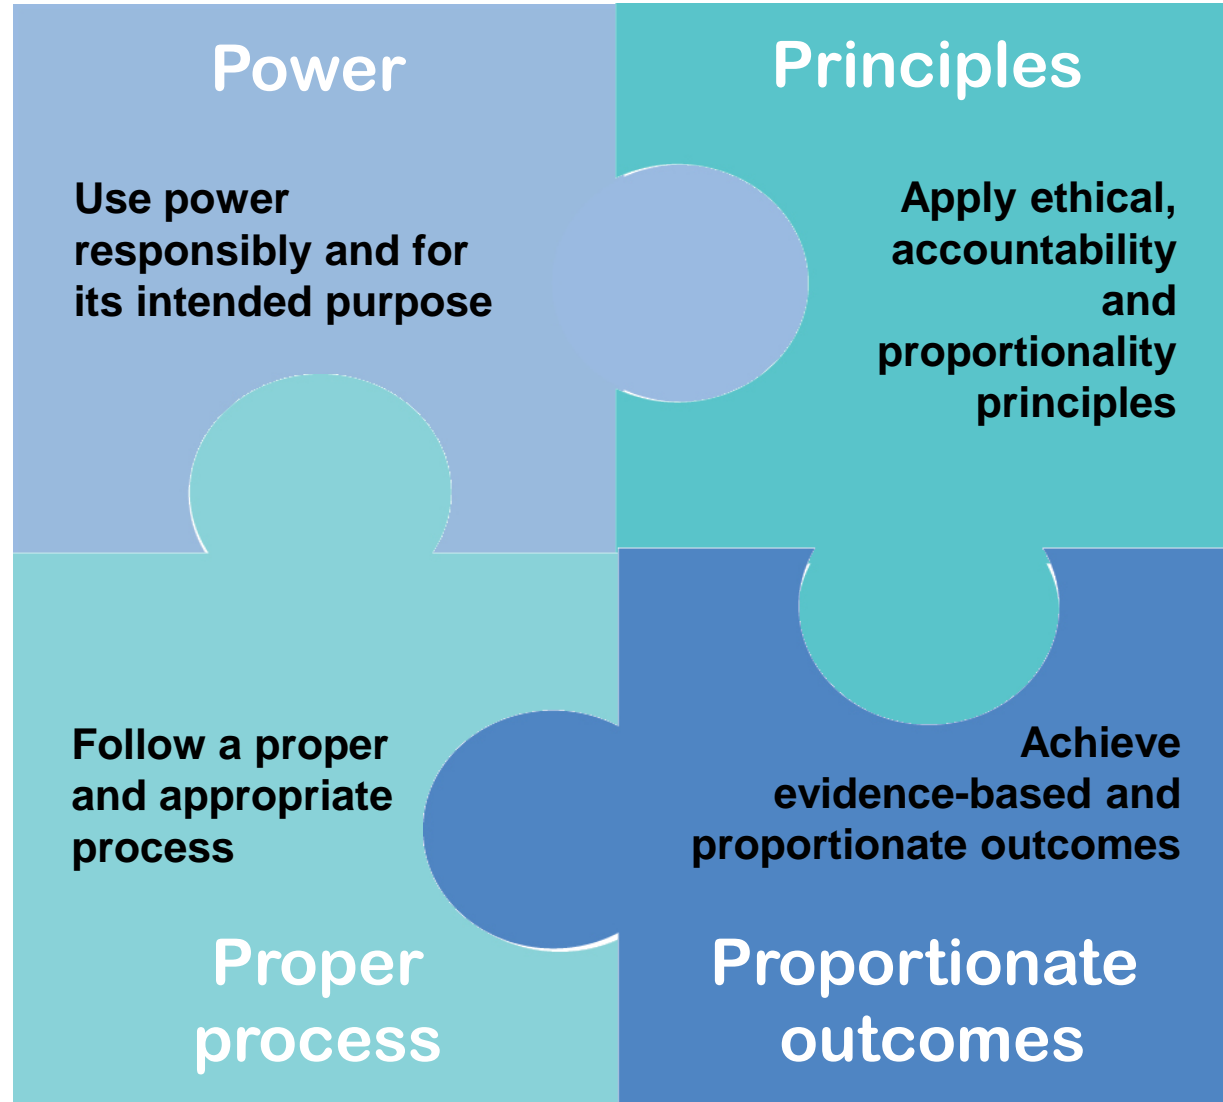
Power

Use power responsibly and for its intended purpose

Principles

Apply ethical, accountability and proportionality principles

Follow a proper and appropriate process

Proper process

Achieve evidence-based and proportionate outcomes

Proportionate outcomes